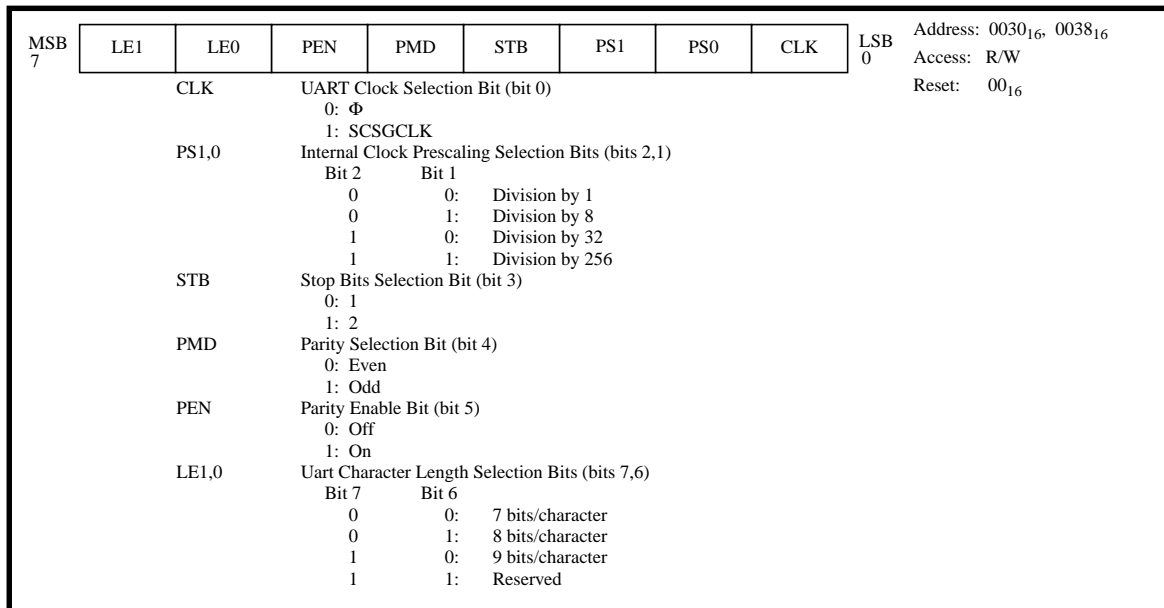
MSB 7

| LE1 | LE0 | PEN | PMD | STB | PS1 | PS0 | CLK |
|---|---|---|---|---|---|---|---|

LSB 0

Address: $0030_{16}$, $0038_{16}$
Access: R/W
Reset: $00_{16}$

CLK UART Clock Selection Bit (bit 0)
0: Φ
1: SCSGCLK

PS1,0 Internal Clock Prescaling Selection Bits (bits 2,1)
Bit 2 Bit 1
0 0: Division by 1
0 1: Division by 8
1 0: Division by 32
1 1: Division by 256

STB Stop Bits Selection Bit (bit 3)
0: 1
1: 2

PMD Parity Selection Bit (bit 4)
0: Even
1: Odd

PEN Parity Enable Bit (bit 5)
0: Off
1: On

LE1,0 Uart Character Length Selection Bits (bits 7,6)
Bit 7 Bit 6
0 0: 7 bits/character
0 1: 8 bits/character
1 0: 9 bits/character
1 1: Reserved